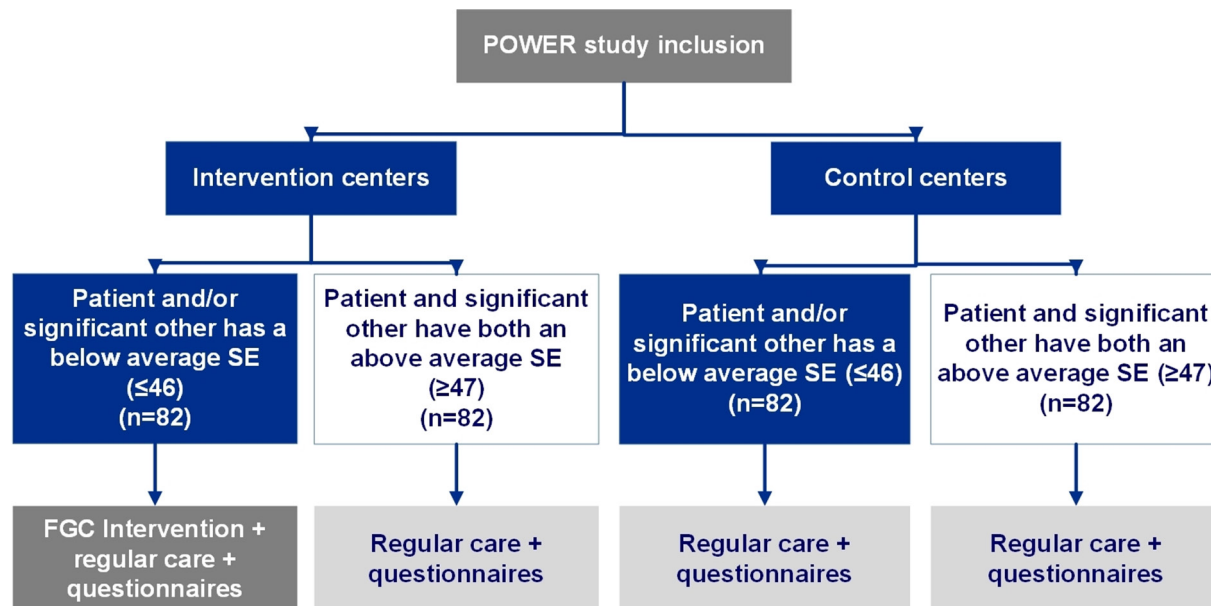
POWER study inclusion

Intervention centers

Control centers

Patient and/or significant other has a below average SE (≤46) (n=82)

Patient and significant other have both an above average SE (≥47) (n=82)

Patient and/or significant other has a below average SE (≤46) (n=82)

Patient and significant other have both an above average SE (≥47) (n=82)

FGC Intervention + regular care + questionnaires

Regular care + questionnaires

Regular care + questionnaires

Regular care + questionnaires